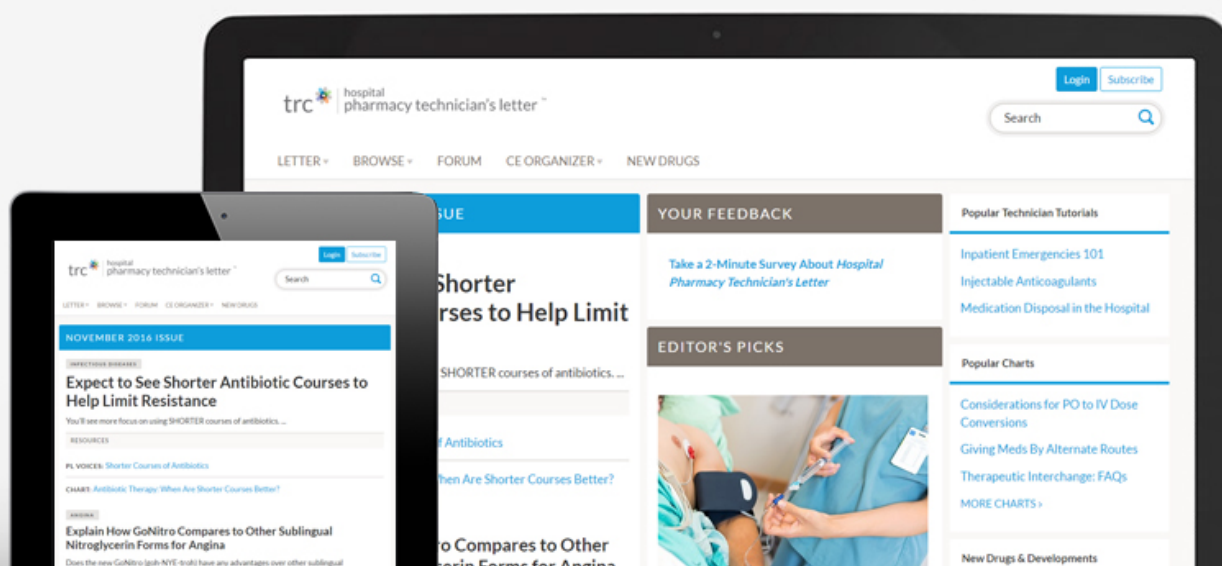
trc hospital pharmacy technician's letter™

Login Subscribe

Search

LETTER▾ BROWSE▾ FORUM CE ORGANIZER▾ NEW DRUGS

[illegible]SUE

Shorter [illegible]rses to Help Limit

SHORTER courses of antibiotics. ...

of Antibiotics

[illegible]hen Are Shorter Courses Better?

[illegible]ro Compares to Other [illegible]

YOUR FEEDBACK

Take a 2-Minute Survey About Hospital Pharmacy Technician's Letter

EDITOR'S PICKS

Popular Technician Tutorials

Inpatient Emergencies 101

Injectable Anticoagulants

Medication Disposal in the Hospital

Popular Charts

Considerations for PO to IV Dose Conversions

Giving Meds By Alternate Routes

Therapeutic Interchange: FAQs

MORE CHARTS ›

New Drugs & Developments

trc hospital pharmacy technician's letter™

Login Subscribe

Search

LETTER▾ BROWSE▾ FORUM CE ORGANIZER▾ NEW DRUGS

NOVEMBER 2016 ISSUE

INFECTIOUS DISEASES

Expect to See Shorter Antibiotic Courses to Help Limit Resistance

You'll see more focus on using SHORTER courses of antibiotics. ...

RESOURCES

PL VOICES: Shorter Courses of Antibiotics

CHART: Antibiotic Therapy: When Are Shorter Courses Better?

ANGINA

Explain How GoNitro Compares to Other Sublingual Nitroglycerin Forms for Angina

Does the new GoNitro (goh-NYE-troh) have any advantages over other sublingual